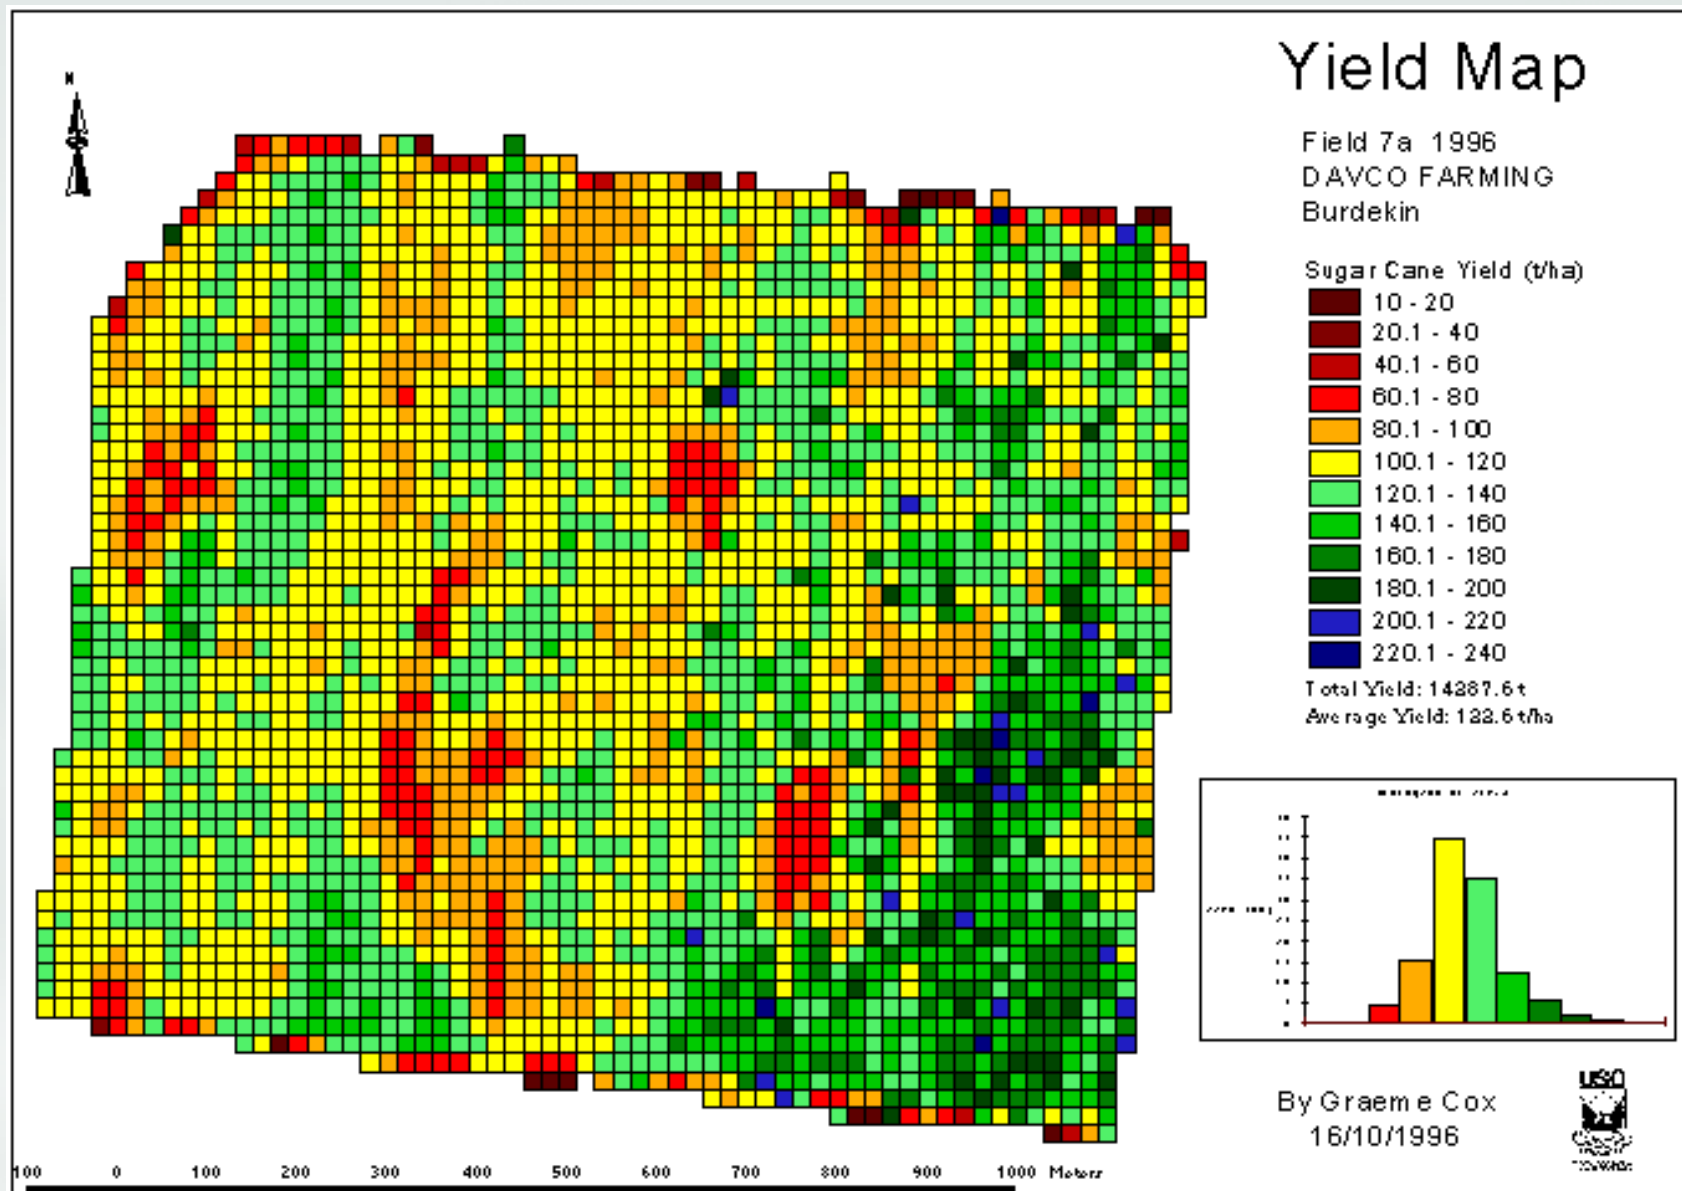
N

Yield Map

Field 7a 1996
DAVCO FARMING
Burdekin

Sugar Cane Yield (t/ha)
10 - 20
20.1 - 40
40.1 - 60
60.1 - 80
80.1 - 100
100.1 - 120
120.1 - 140
140.1 - 160
160.1 - 180
180.1 - 200
200.1 - 220
220.1 - 240
Total Yield: 14287.6 t
Average Yield: 122.6 t/ha

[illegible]

By Graeme Cox
16/10/1996

USQ

100 0 100 200 300 400 500 600 700 800 900 1000 Meters